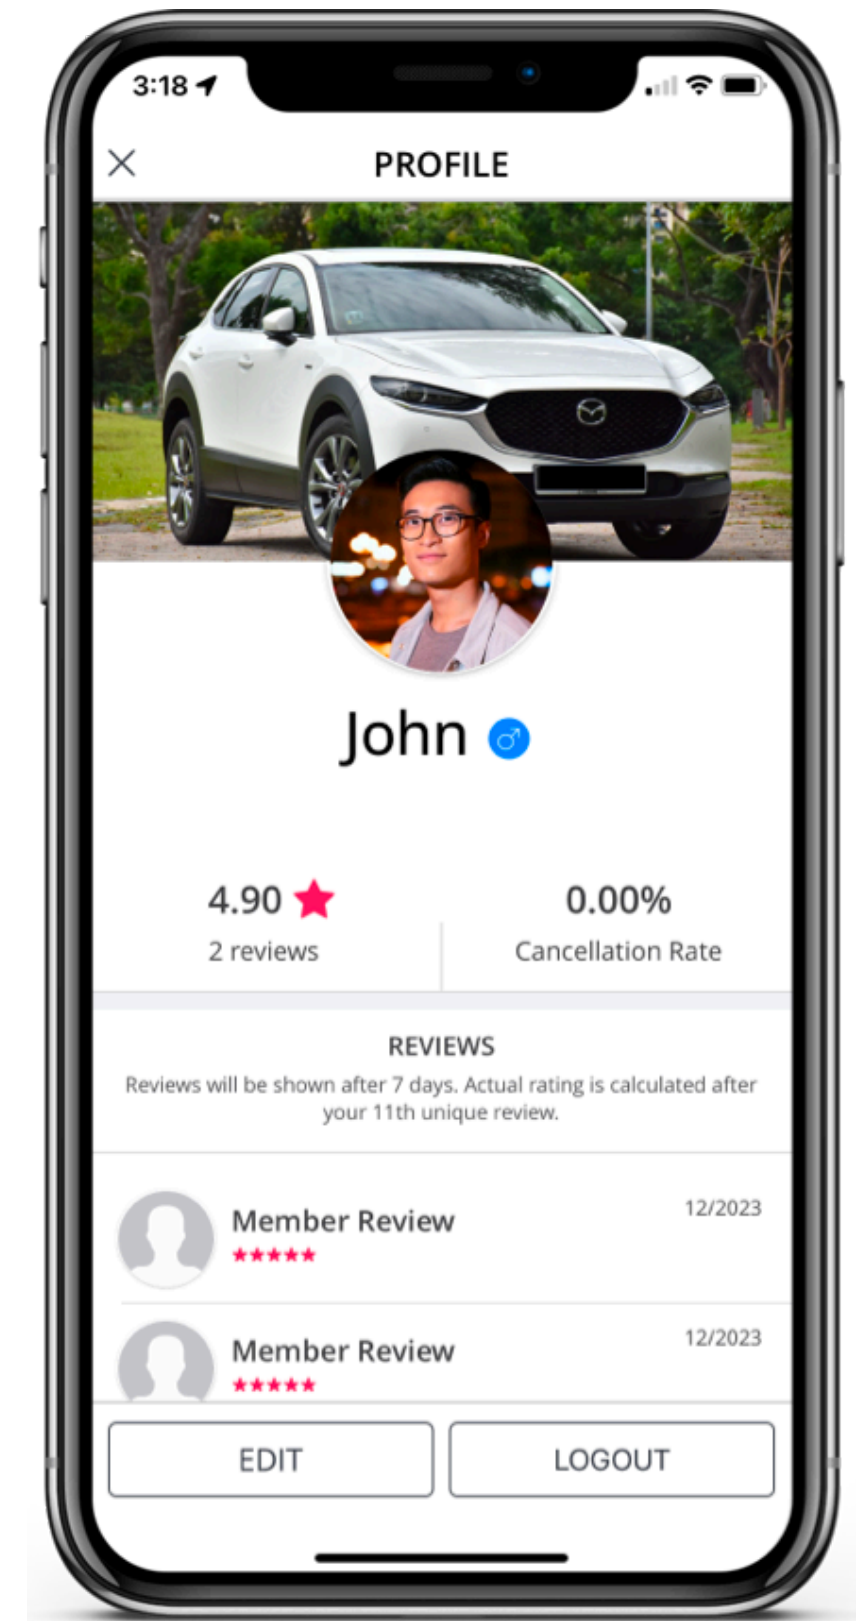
3:18

PROFILE

John ♂

4.90 ★
2 reviews

0.00%
Cancellation Rate

REVIEWS
Reviews will be shown after 7 days. Actual rating is calculated after your 11th unique review.

Member Review
★★★★★
12/2023

Member Review
★★★★★
12/2023

EDIT

LOGOUT